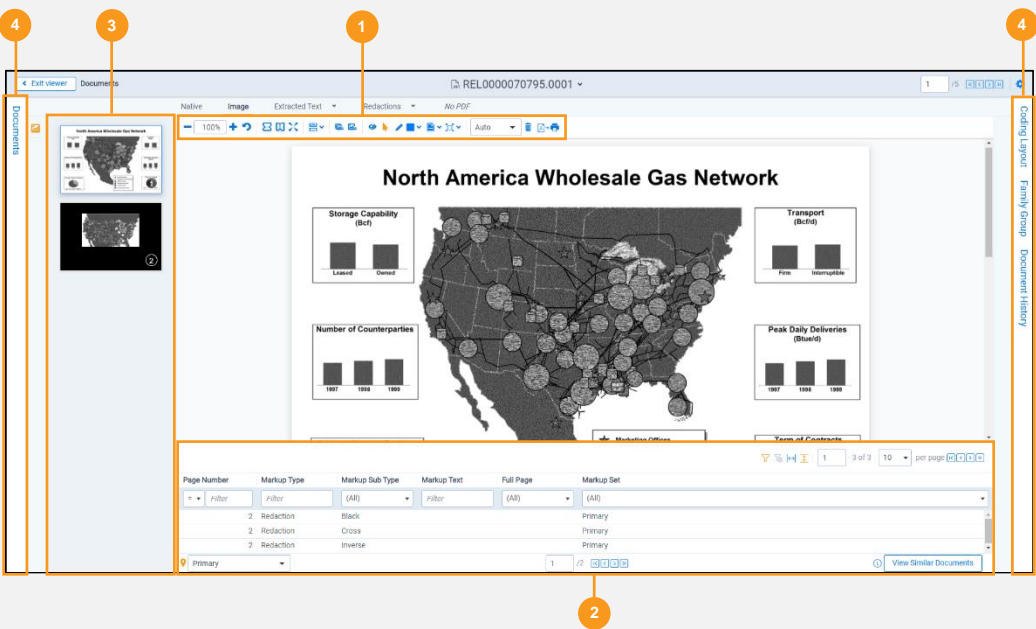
4
3
1
4

Exit viewer Documents
REL0000070795.0001
1 /5

Documents

Native Image Extracted Text Redactions No PDF

100%
Auto

North America Wholesale Gas Network

Storage Capability (Bcf)
Leased Owned

Number of Counterparties
1997 1998 1999

Transport (Bcf/d)
Firm Interruptible

Peak Daily Deliveries (Btue/d)
1997 1998 1999

Marketing Offices
Term of Contracts

North America Wholesale Gas Network

Coding Layout Family Group Document History

1 3 of 3 10 per page

| Page Number | Markup Type | Markup Sub Type | Markup Text | Full Page | Markup Set |
|---|---|---|---|---|---|
| = Filter | Filter | (All) | Filter | (All) | (All) |
| 2 | Redaction | Black | | | Primary |
| 2 | Redaction | Cross | | | Primary |
| 2 | Redaction | Inverse | | | Primary |

Primary
1 /2
View Similar Documents

2